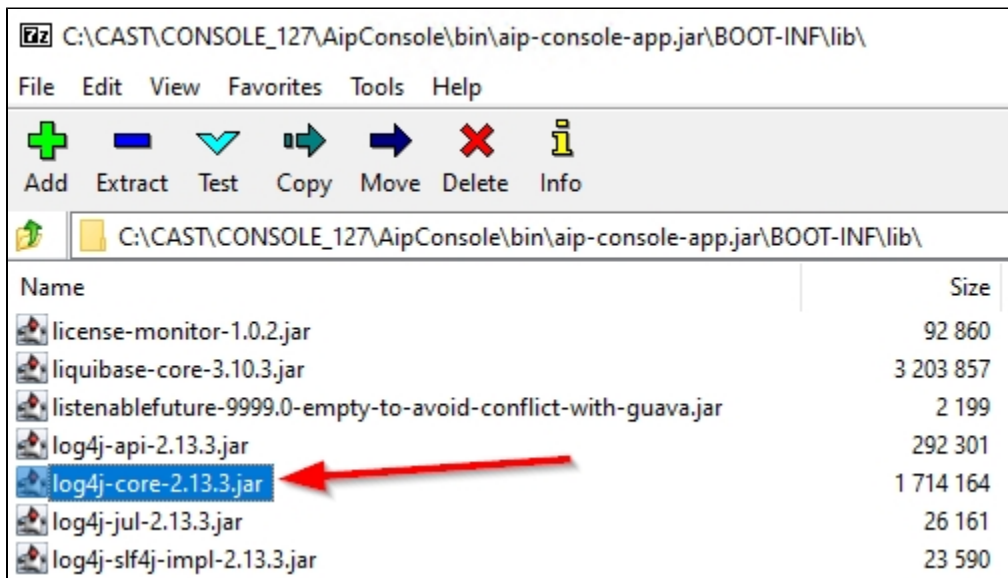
7z C:\CAST\CONSOLE_127\AipConsole\bin\aip-console-app.jar\BOOT-INF\lib\

File Edit View Favorites Tools Help

Add Extract Test Copy Move Delete Info

C:\CAST\CONSOLE_127\AipConsole\bin\aip-console-app.jar\BOOT-INF\lib\

| Name | Size |
|---|---|
| license-monitor-1.0.2.jar | 92 860 |
| liquibase-core-3.10.3.jar | 3 203 857 |
| listenablefuture-9999.0-empty-to-avoid-conflict-with-guava.jar | 2 199 |
| log4j-api-2.13.3.jar | 292 301 |
| log4j-core-2.13.3.jar | 1 714 164 |
| log4j-jul-2.13.3.jar | 26 161 |
| log4j-slf4j-impl-2.13.3.jar | 23 590 |